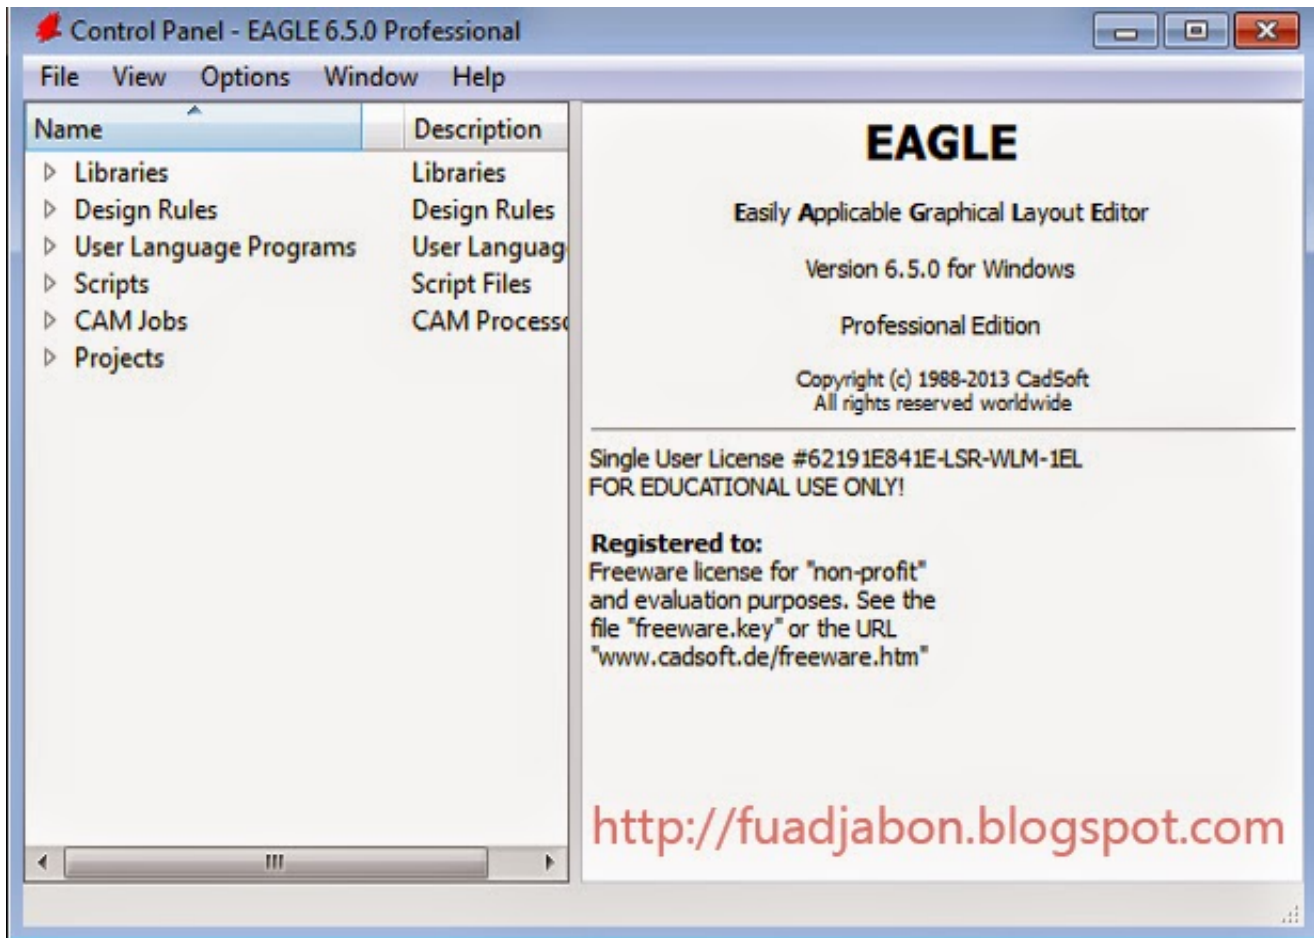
Control Panel - EAGLE 6.5.0 Professional

File View Options Window Help

| Name | Description |
|---|---|
| Libraries | Libraries |
| Design Rules | Design Rules |
| User Language Programs | User Languag |
| Scripts | Script Files |
| CAM Jobs | CAM Process |
| Projects | |

EAGLE

Easily Applicable Graphical Layout Editor

Version 6.5.0 for Windows

Professional Edition

Copyright (c) 1988-2013 CadSoft
All rights reserved worldwide

Single User License #62191E841E-LSR-WLM-1EL
FOR EDUCATIONAL USE ONLY!

Registered to:
Freeware license for "non-profit" and evaluation purposes. See the file "freeware.key" or the URL "www.cadsoft.de/freeware.htm"

http://fuadjabon.blogspot.com